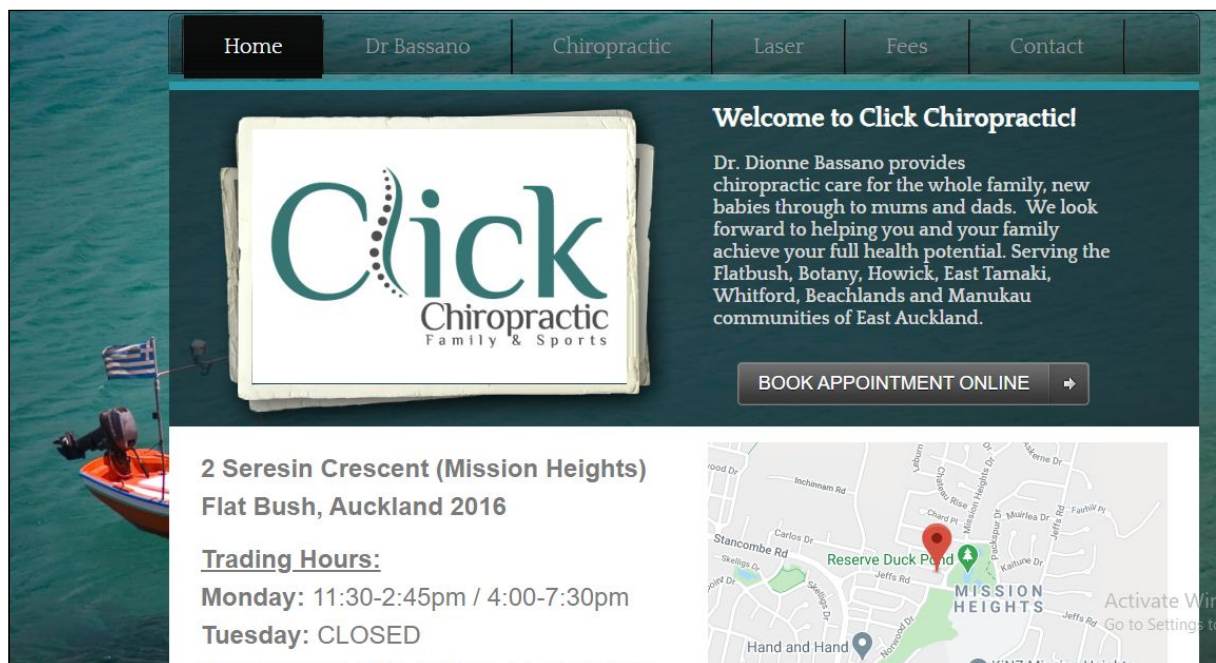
Home Dr Bassano Chiropractic Laser Fees Contact

Click Chiropractic Family & Sports

Welcome to Click Chiropractic!

Dr. Dionne Bassano provides chiropractic care for the whole family, new babies through to mums and dads. We look forward to helping you and your family achieve your full health potential. Serving the Flatbush, Botany, Howick, East Tamaki, Whitford, Beachlands and Manukau communities of East Auckland.

BOOK APPOINTMENT ONLINE

2 Seresin Crescent (Mission Heights)
Flat Bush, Auckland 2016

Trading Hours:
Monday: 11:30-2:45pm / 4:00-7:30pm
Tuesday: CLOSED

Inchinnam Rd
Stancombe Rd
Carlos Dr
Skelligs Dr
Chard Pl
Muirlea Dr
Fairhill Pl
Jeffs Rd
Kaitune Dr
Reserve Duck Pond
MISSION HEIGHTS
Hand and Hand
Activate Wi
Go to Settings t